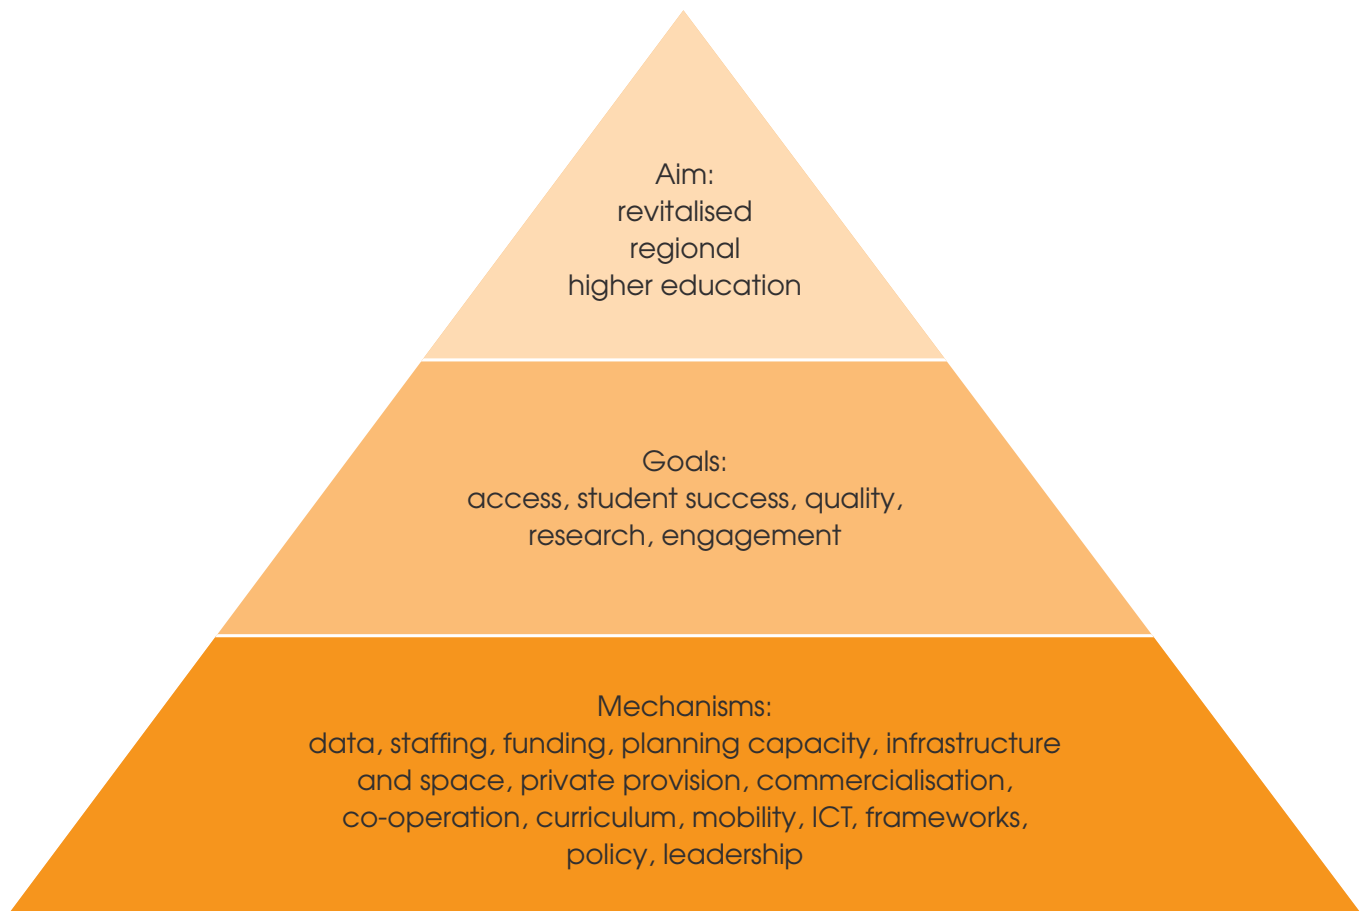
Aim:
revitalised
regional
higher education

Goals:
access, student success, quality,
research, engagement

Mechanisms:
data, staffing, funding, planning capacity, infrastructure
and space, private provision, commercialisation,
co-operation, curriculum, mobility, ICT, frameworks,
policy, leadership